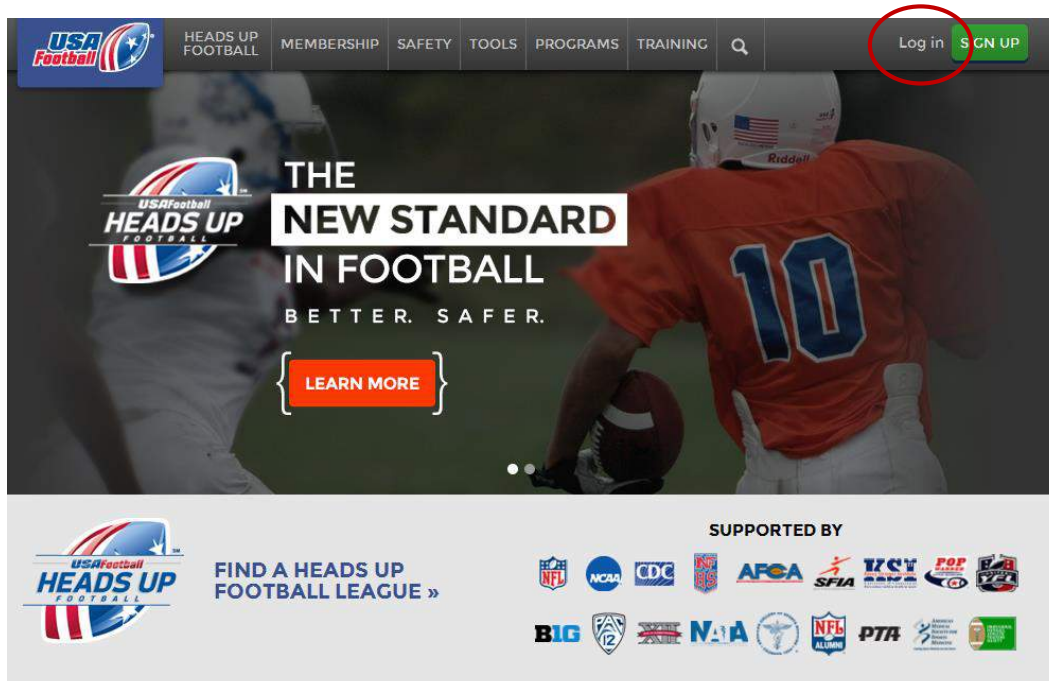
USA Football

HEADS UP FOOTBALL | MEMBERSHIP | SAFETY | TOOLS | PROGRAMS | TRAINING

Log in | SIGN UP

USA Football HEADS UP FOOTBALL

THE
NEW STANDARD
IN FOOTBALL

BETTER. SAFER.

LEARN MORE

USA Football HEADS UP FOOTBALL

FIND A HEADS UP FOOTBALL LEAGUE »

SUPPORTED BY

NFL NCAA CDC NFHS AFCA SFIA NAIA NFL ALUMNI PTA BIG PAC 12